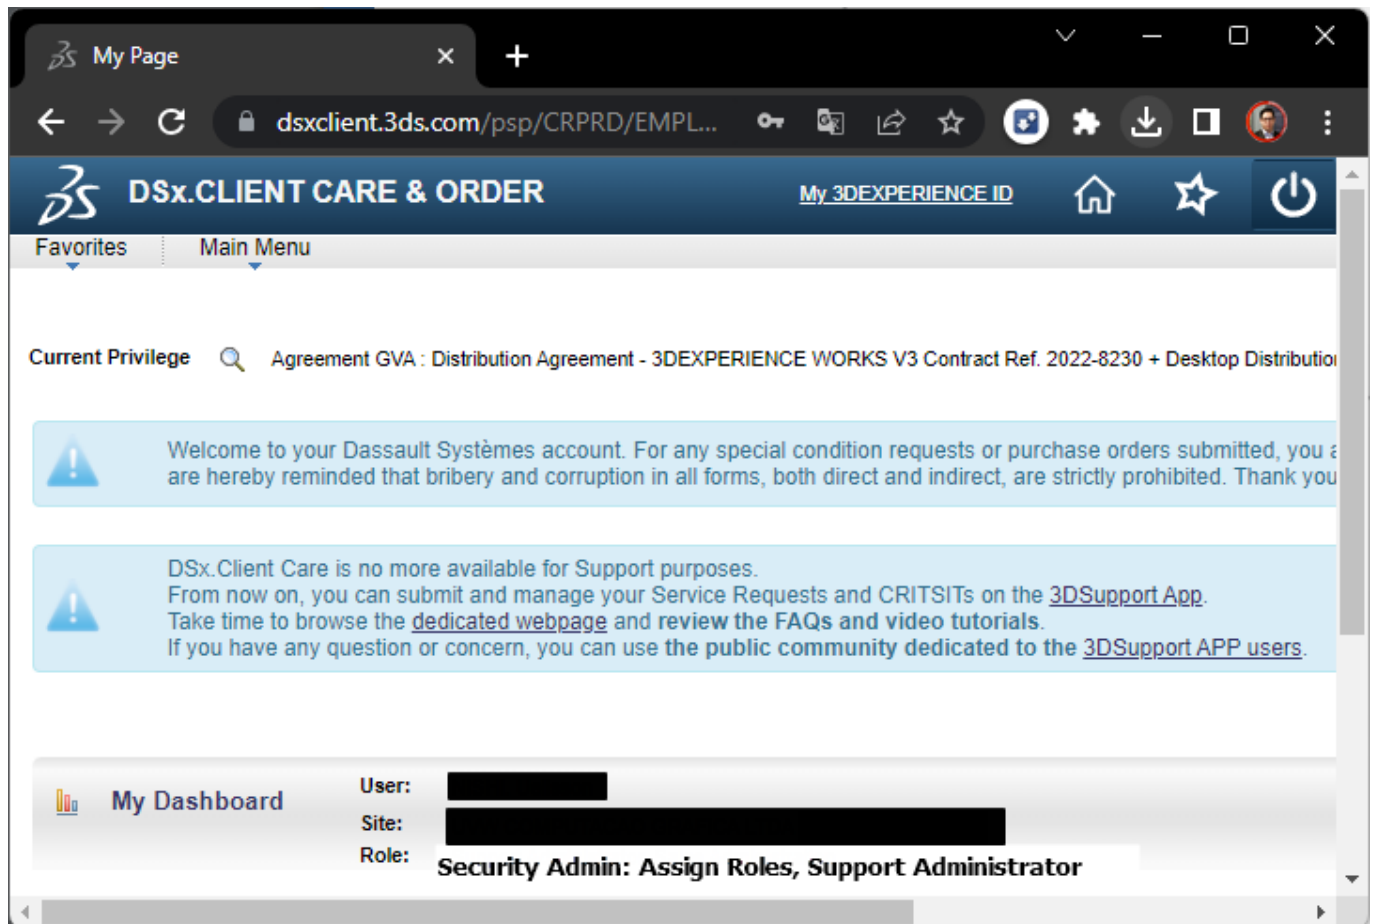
My Page

dsxclient.3ds.com/psp/CRPRD/EMPL...

DSx.CLIENT CARE & ORDER

My 3DEXPERIENCE ID

Favorites Main Menu

Current Privilege Agreement GVA : Distribution Agreement - 3DEXPERIENCE WORKS V3 Contract Ref. 2022-8230 + Desktop Distributio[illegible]

Welcome to your Dassault Systèmes account. For any special condition requests or purchase orders submitted, you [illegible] are hereby reminded that bribery and corruption in all forms, both direct and indirect, are strictly prohibited. Thank you

DSx.Client Care is no more available for Support purposes.
From now on, you can submit and manage your Service Requests and CRITSITs on the 3DSupport App.
Take time to browse the dedicated webpage and review the FAQs and video tutorials.
If you have any question or concern, you can use the public community dedicated to the 3DSupport APP users.

My Dashboard

User:
Site:
Role: Security Admin: Assign Roles, Support Administrator